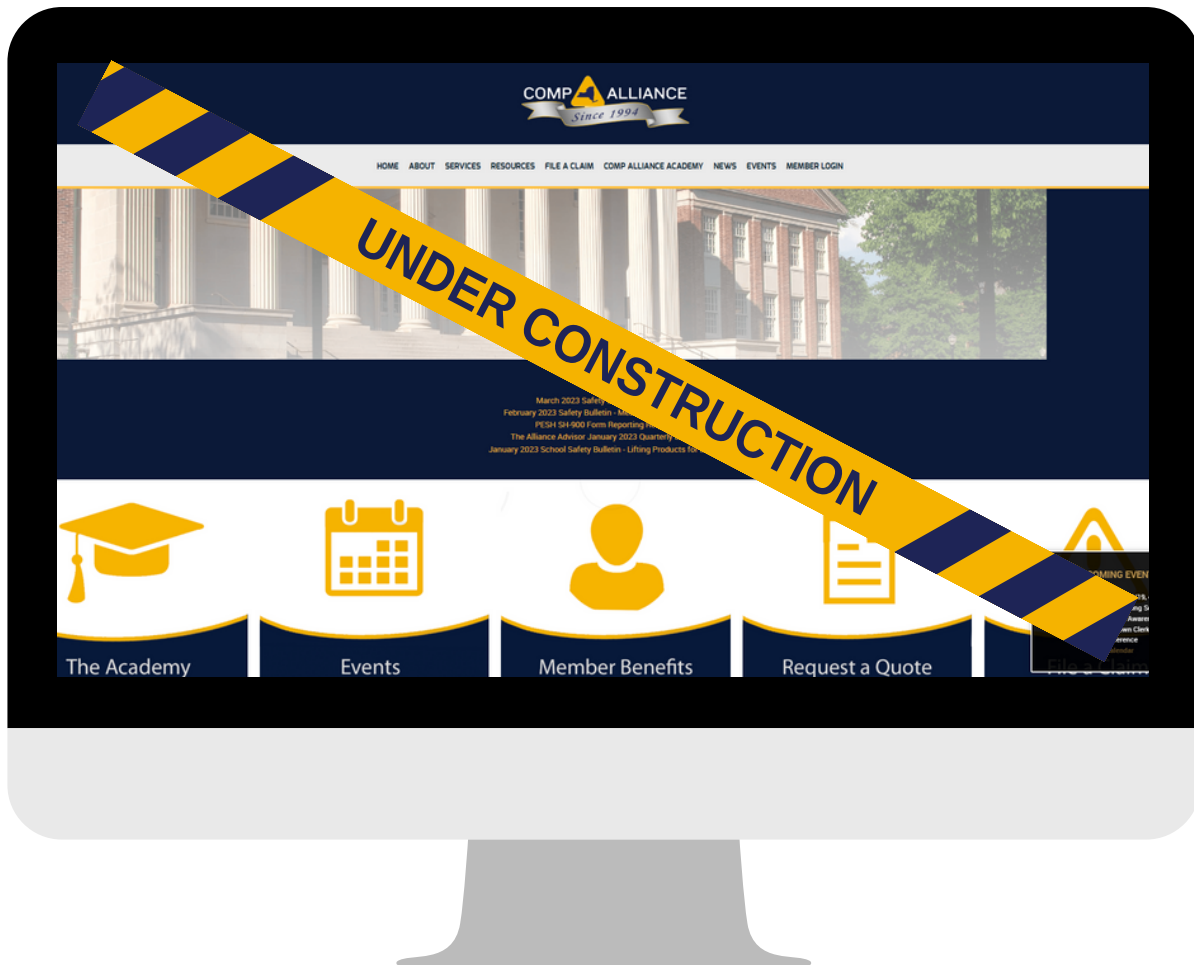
COMP ALLIANCE
Since 1994

HOME ABOUT SERVICES RESOURCES FILE A CLAIM COMP ALLIANCE ACADEMY NEWS EVENTS MEMBER LOGIN

UNDER CONSTRUCTION

March 2023 Safety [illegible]
February 2023 Safety Bulletin - M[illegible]
PESH SH-900 Form Reporting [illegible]
The Alliance Advisor January 2023 Quarterly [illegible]
January 2023 School Safety Bulletin - Lifting Products for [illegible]

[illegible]OMING EVEN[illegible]

The Academy
Events
Member Benefits
Request a Quote
File a Claim